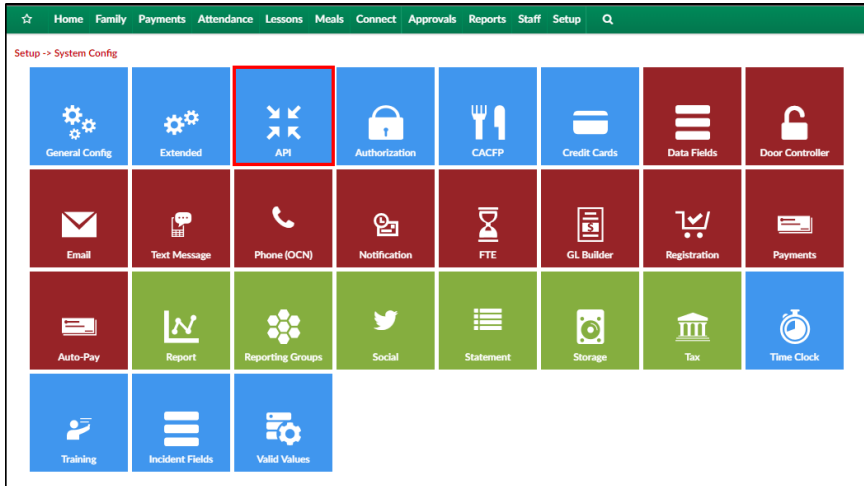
☆ Home Family Payments Attendance Lessons Meals Connect Approvals Reports Staff Setup

Setup -> System Config

General Config
Extended
API
Authorization
CACFP
Credit Cards
Data Fields
Door Controller

Email
Text Message
Phone (OCN)
Notification
FTE
GL Builder
Registration
Payments

Auto-Pay
Report
Reporting Groups
Social
Statement
Storage
Tax
Time Clock

Training
Incident Fields
Valid Values